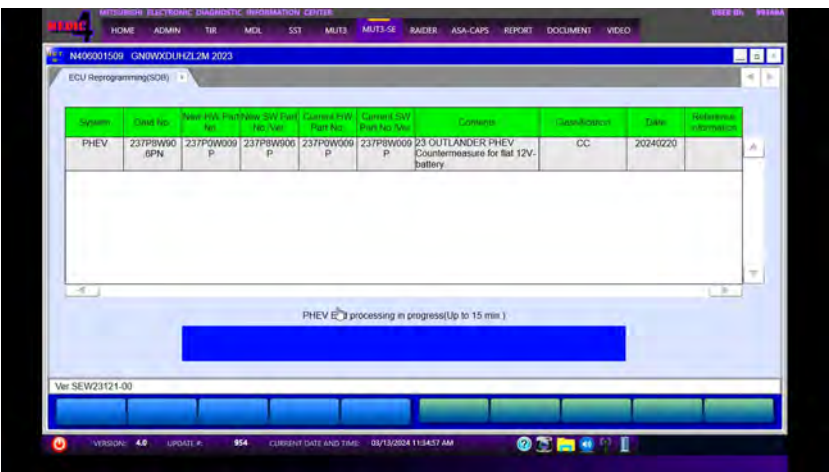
MEDIC MITSUBISHI ELECTRONIC DIAGNOSTIC INFORMATION CENTER

USER ID: 99348A

HOME ADMIN TIR MDL SST MUT3 MUT3-SE RAIDER ASA-CAPS REPORT DOCUMENT VIDEO

N406001509 GN0WXDUHZL2M 2023

ECU Reprogramming(SOB)

| System | Data No. | New HW Part No. | New SW Part No./Ver. | Current HW Part No. | Current SW Part No./Ver. | Contents | Classification | Date | Reference information |
|---|---|---|---|---|---|---|---|---|---|
| PHEV | 237P8W90 6PN | 237P0W009 P | 237P8W906 P | 237P0W009 P | 237P8W009 P | 23 OUTLANDER PHEV Countermeasure for flat 12V-battery | CC | 20240220 | |

PHEV E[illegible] processing in progress(Up to 15 min.)

Ver SEW23121-00

VERSION: 4.0 UPDATE #: 954 CURRENT DATE AND TIME: 03/13/2024 11:34:57 AM